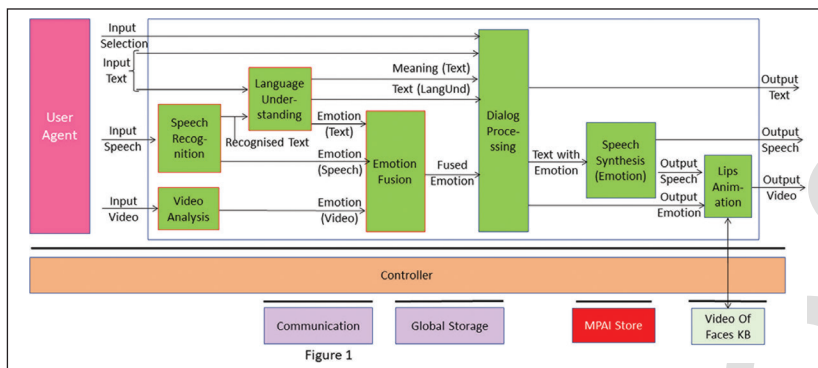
User Agent

Input Selection

Input Text

Input Speech

Input Video

Speech Recognition

Language Understanding

Recognised Text

Video Analysis

Meaning (Text)

Text (LangUnd)

Emotion (Text)

Emotion (Speech)

Emotion (Video)

Emotion Fusion

Fused Emotion

Dialog Processing

Text with Emotion

Speech Synthesis (Emotion)

Output Speech

Output Emotion

Lips Animation

Output Text

Output Speech

Output Video

Controller

Communication

Global Storage

MPAI Store

Video Of Faces KB

Figure 1